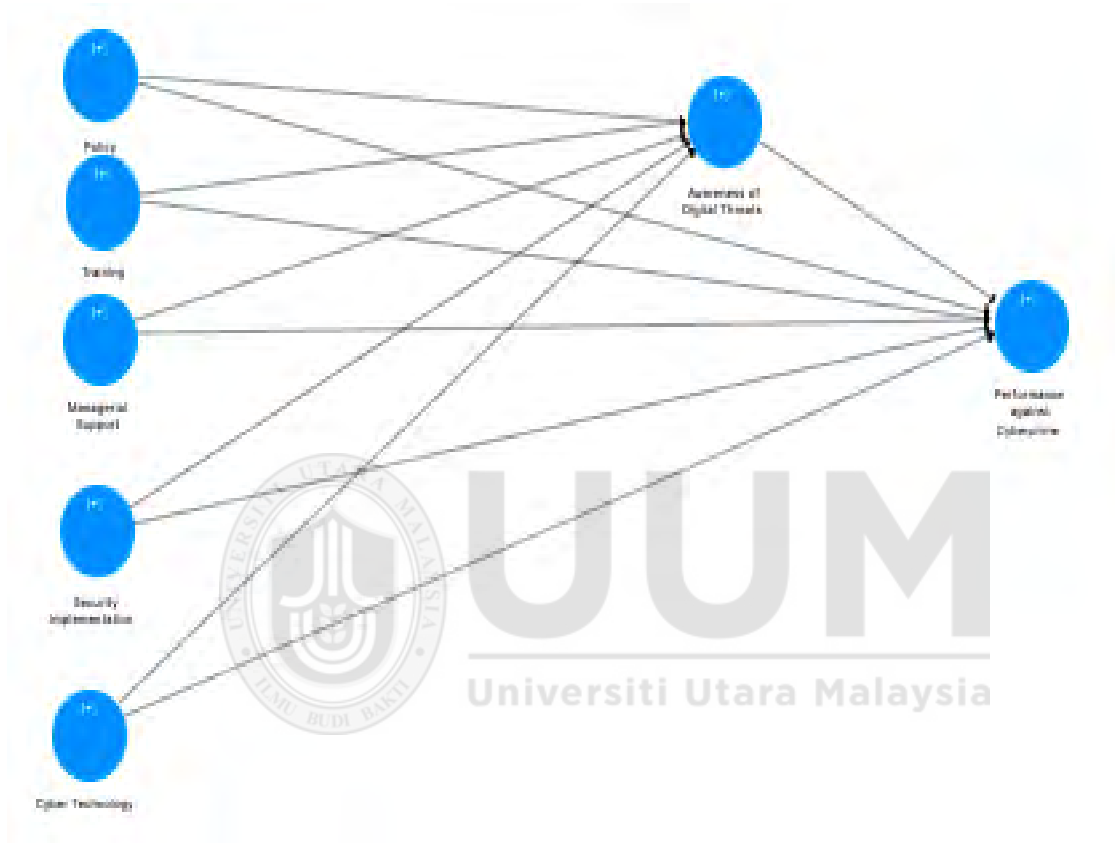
Policy

Training

Managerial Support

Security Implementation

Cyber Technology

Awareness of Digital Threats

Performance against Cybercrime

UNIVERSITI UTARA MALAYSIA

ILMU BUDI BAKTI

UUM

Universiti Utara Malaysia